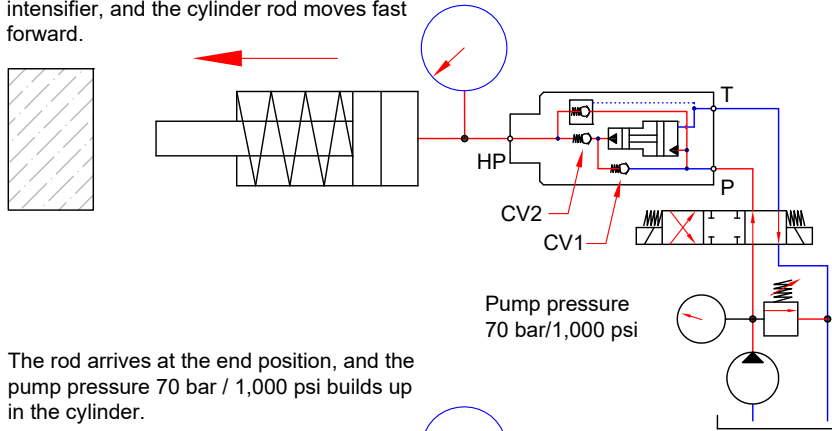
intensifier, and the cylinder rod moves fast forward.

T

HP

P

CV2

CV1

Pump pressure
70 bar/1,000 psi

The rod arrives at the end position, and the pump pressure 70 bar / 1,000 psi builds up in the cylinder.